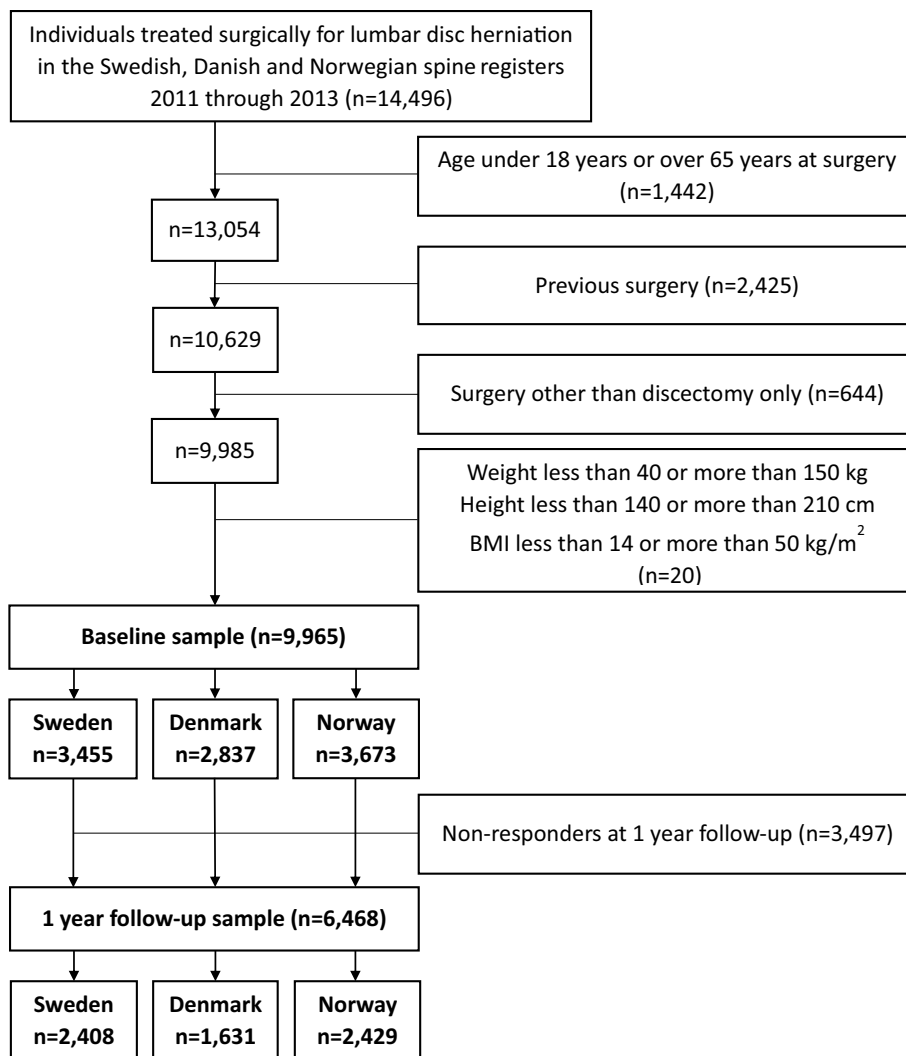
Individuals treated surgically for lumbar disc herniation in the Swedish, Danish and Norwegian spine registers 2011 through 2013 (n=14,496)

Age under 18 years or over 65 years at surgery (n=1,442)

n=13,054

Previous surgery (n=2,425)

n=10,629

Surgery other than discectomy only (n=644)

n=9,985

Weight less than 40 or more than 150 kg
Height less than 140 or more than 210 cm
BMI less than 14 or more than 50 kg/$m^2$
(n=20)

Baseline sample (n=9,965)

Sweden
n=3,455

Denmark
n=2,837

Norway
n=3,673

Non-responders at 1 year follow-up (n=3,497)

1 year follow-up sample (n=6,468)

Sweden
n=2,408

Denmark
n=1,631

Norway
n=2,429